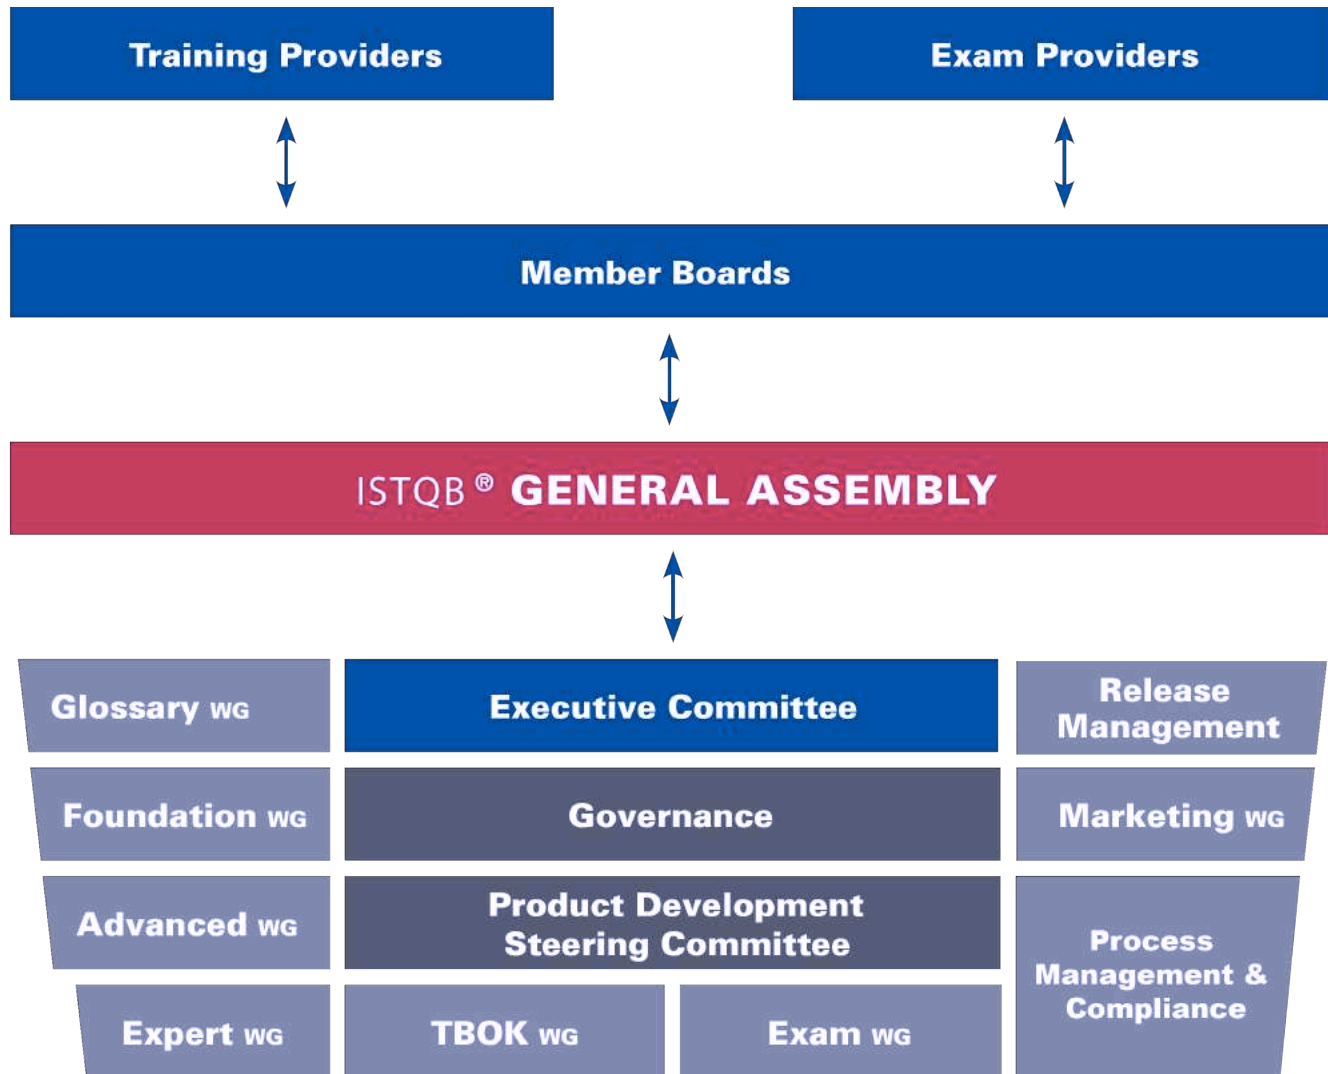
Training Providers

Exam Providers

Member Boards

ISTQB® GENERAL ASSEMBLY

Glossary WG

Executive Committee

Release Management

Foundation WG

Governance

Marketing WG

Advanced WG

Product Development Steering Committee

Process Management & Compliance

Expert WG

TBOK WG

Exam WG